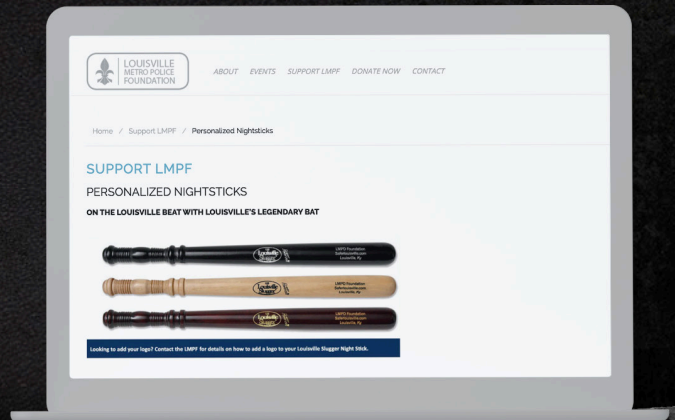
LOUISVILLE METRO POLICE FOUNDATION

ABOUT EVENTS SUPPORT LMPF DONATE NOW CONTACT

Home / Support LMPF / Personalized Nightsticks

SUPPORT LMPF

PERSONALIZED NIGHTSTICKS

ON THE LOUISVILLE BEAT WITH LOUISVILLE'S LEGENDARY BAT

Louisville Slugger

LMPD Foundation
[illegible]
Louisville, Ky

Louisville Slugger

LMPD Foundation
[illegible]
Louisville, Ky

Louisville Slugger

LMPD Foundation
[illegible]
Louisville, Ky

Looking to add your logo? Contact the LMPF for details on how to add a logo to your Louisville Slugger Night Stick.